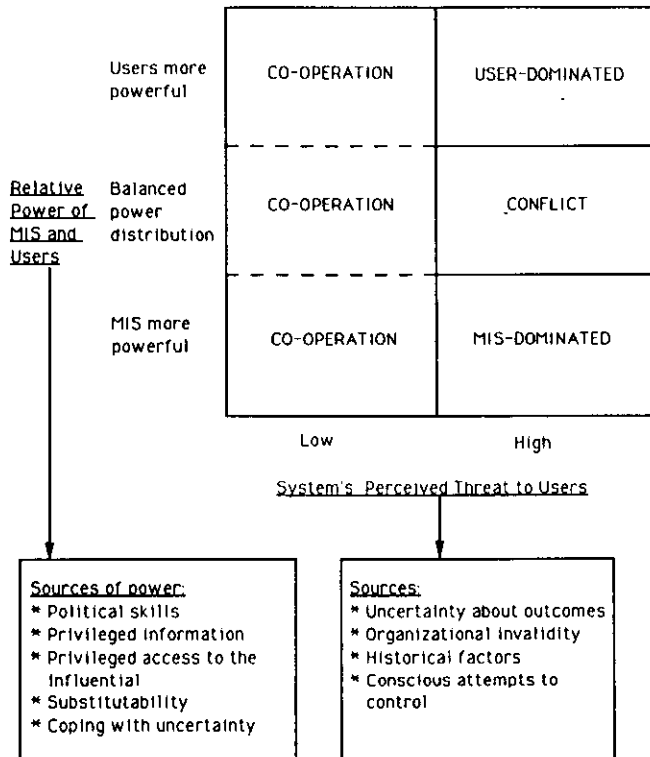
| | Low | High |
|---|---|---|
| Users more powerful | CO-OPERATION | USER-DOMINATED |
| Balanced power distribution | CO-OPERATION | CONFLICT |
| MIS more powerful | CO-OPERATION | MIS-DOMINATED |

Relative Power of MIS and Users

System's Perceived Threat to Users

Sources of power:
* Political skills
* Privileged information
* Privileged access to the influential
* Substitutability
* Coping with uncertainty

Sources:
* Uncertainty about outcomes
* Organizational invalidity
* Historical factors
* Conscious attempts to control